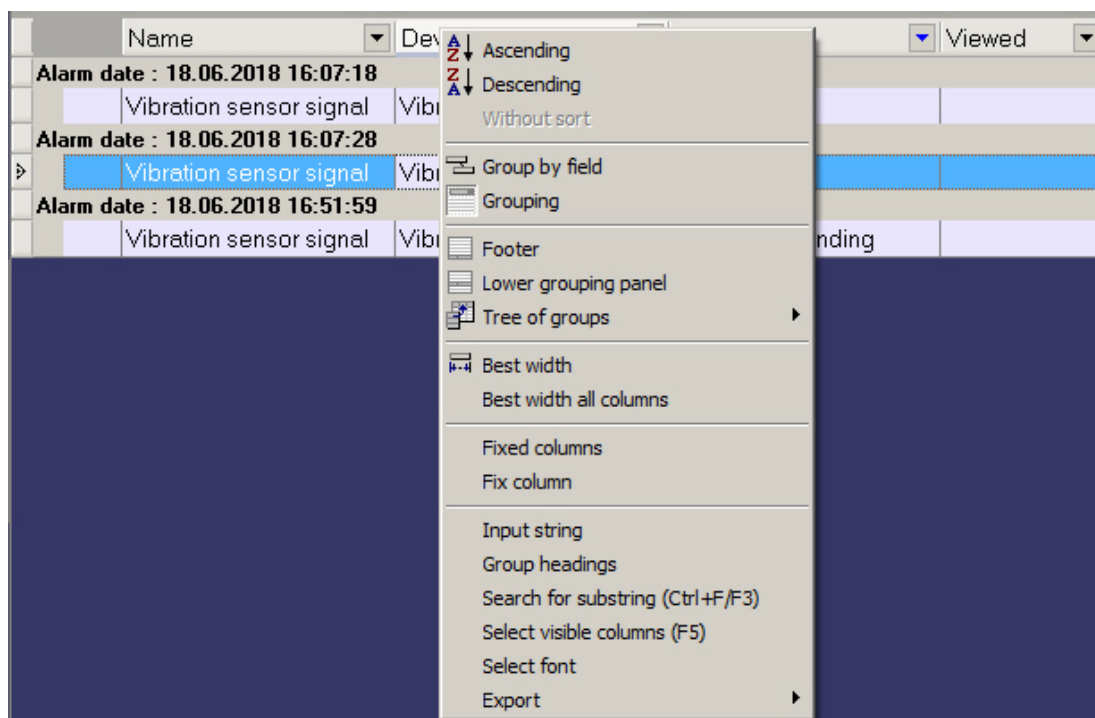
Name | Dev | Viewed

Alarm date : 18.06.2018 16:07:18
Vibration sensor signal | Vibr

Alarm date : 18.06.2018 16:07:28
Vibration sensor signal | Vibr

Alarm date : 18.06.2018 16:51:59
Vibration sensor signal | Vibr | nding

Ascending
Descending
Without sort

Group by field
Grouping

Footer
Lower grouping panel
Tree of groups

Best width
Best width all columns

Fixed columns
Fix column

Input string
Group headings
Search for substring (Ctrl+F/F3)
Select visible columns (F5)
Select font
Export